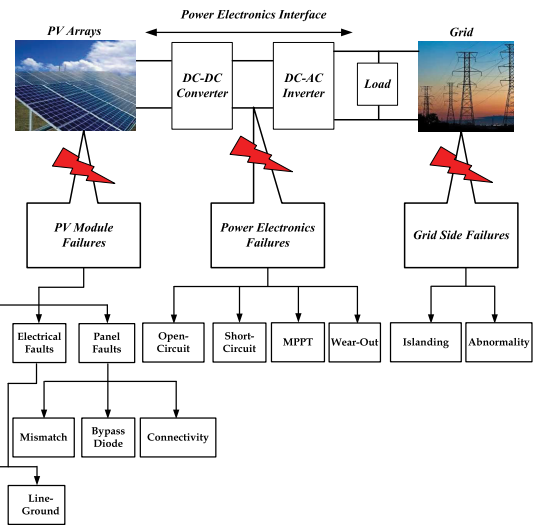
Power Electronics Interface

PV Arrays

DC-DC Converter

DC-AC Inverter

Load

Grid

PV Module Failures

Power Electronics Failures

Grid Side Failures

Electrical Faults

Panel Faults

Open-Circuit

Short-Circuit

MPPT

Wear-Out

Islanding

Abnormality

Mismatch

Bypass Diode

Connectivity

Line-Ground